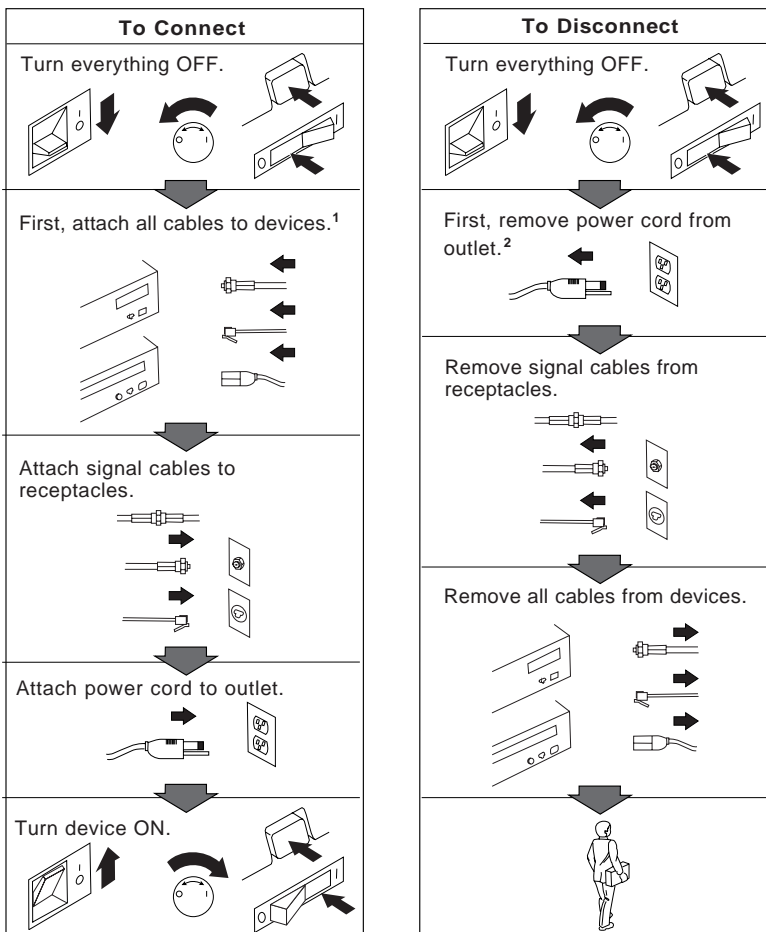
To Connect

Turn everything OFF.

First, attach all cables to devices.$^1$

Attach signal cables to receptacles.

Attach power cord to outlet.

Turn device ON.

To Disconnect

Turn everything OFF.

First, remove power cord from outlet.$^2$

Remove signal cables from receptacles.

Remove all cables from devices.